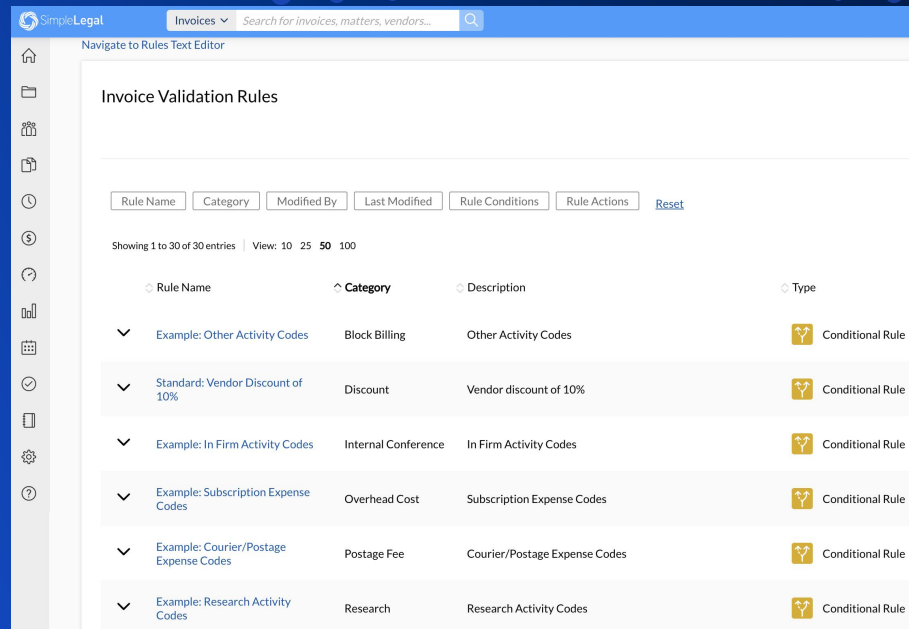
SimpleLegal

Invoices

Search for invoices, matters, vendors...

Navigate to Rules Text Editor

Invoice Validation Rules

Rule Name  Category  Modified By  Last Modified  Rule Conditions  Rule Actions  Reset

Showing 1 to 30 of 30 entries  View: 10 25 50 100

| Rule Name | Category | Description | Type |
|---|---|---|---|
| Example: Other Activity Codes | Block Billing | Other Activity Codes | Conditional Rule |
| Standard: Vendor Discount of 10% | Discount | Vendor discount of 10% | Conditional Rule |
| Example: In Firm Activity Codes | Internal Conference | In Firm Activity Codes | Conditional Rule |
| Example: Subscription Expense Codes | Overhead Cost | Subscription Expense Codes | Conditional Rule |
| Example: Courier/Postage Expense Codes | Postage Fee | Courier/Postage Expense Codes | Conditional Rule |
| Example: Research Activity Codes | Research | Research Activity Codes | Conditional Rule |